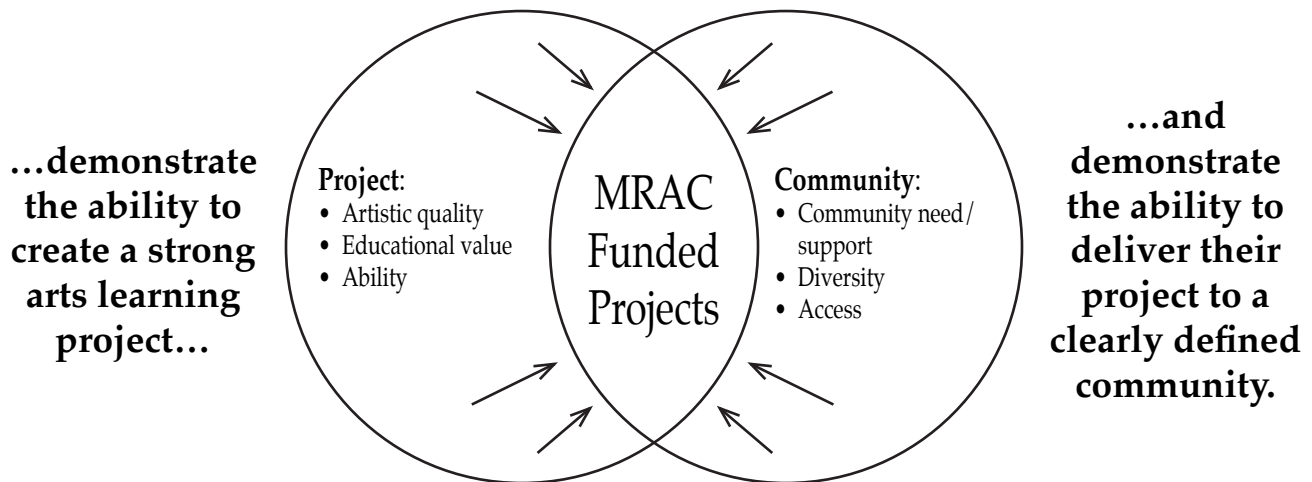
…demonstrate the ability to create a strong arts learning project…

Project:
• Artistic quality
• Educational value
• Ability

MRAC Funded Projects

Community:
• Community need/ support
• Diversity
• Access

…and demonstrate the ability to deliver their project to a clearly defined community.